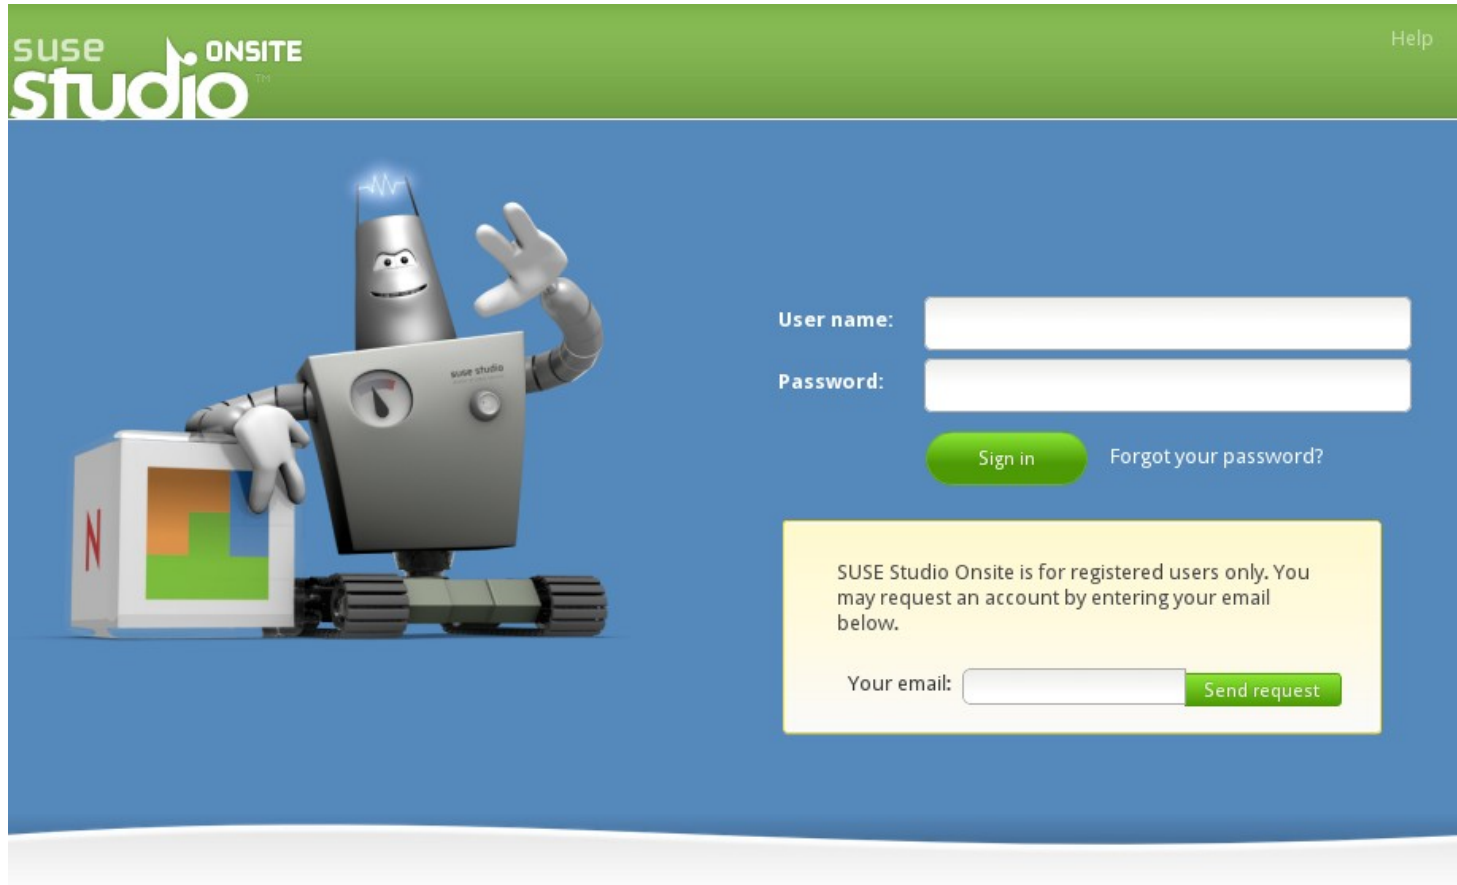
suse studio ONSITE TM

Help

suse studio

N

User name:

Password:

Sign in

Forgot your password?

SUSE Studio Onsite is for registered users only. You may request an account by entering your email below.

Your email:

Send request